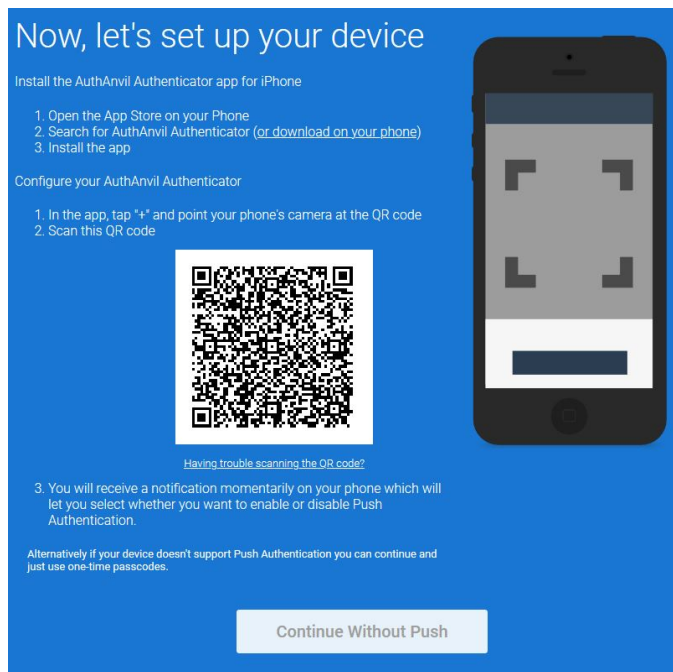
Now, let's set up your device

Install the AuthAnvil Authenticator app for iPhone

1. Open the App Store on your Phone
2. Search for AuthAnvil Authenticator (or download on your phone)
3. Install the app

Configure your AuthAnvil Authenticator

1. In the app, tap "+" and point your phone's camera at the QR code
2. Scan this QR code

Having trouble scanning the QR code?

3. You will receive a notification momentarily on your phone which will let you select whether you want to enable or disable Push Authentication.

Alternatively if your device doesn't support Push Authentication you can continue and just use one-time passcodes.

Continue Without Push